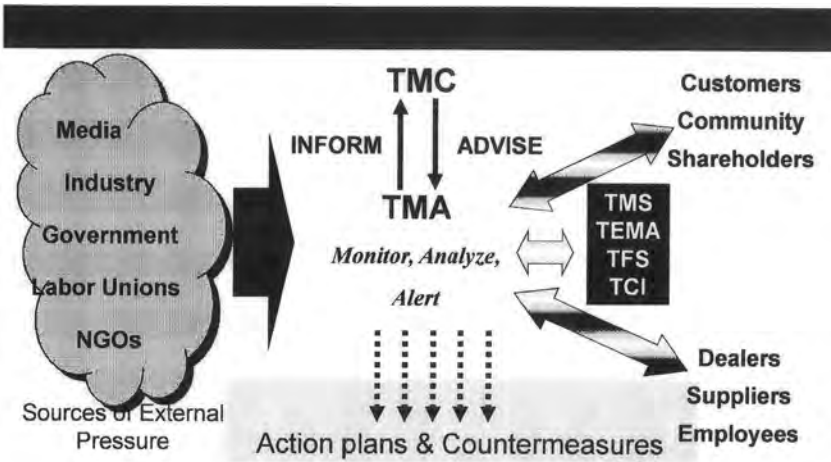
Media
Industry
Government
Labor Unions
NGOs

Sources of External Pressure

TMC

INFORM

ADVISE

TMA

Monitor, Analyze, Alert

Action plans & Countermeasures

Customers
Community
Shareholders

TMS
TEMA
TFS
TCI

Dealers
Suppliers
Employees